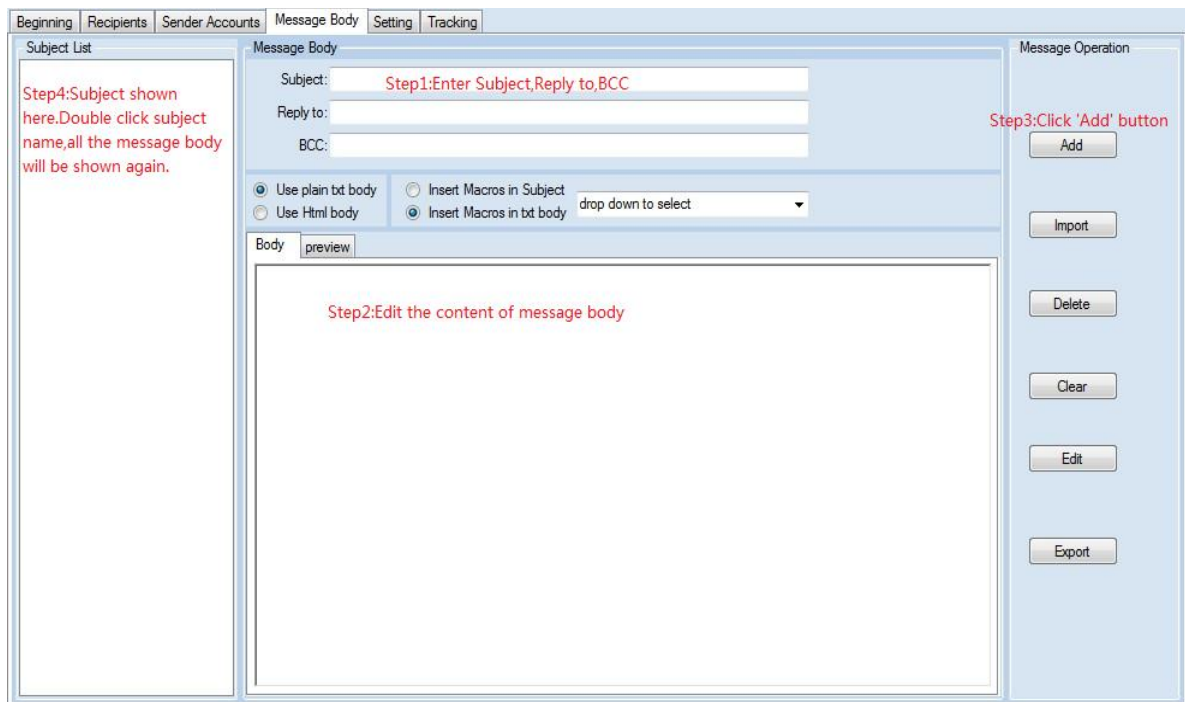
Beginning | Recipients | Sender Accounts | Message Body | Setting | Tracking

Subject List

Step4:Subject shown here.Double click subject name,all the message body will be shown again.

Message Body

Subject: Step1:Enter Subject,Reply to,BCC

Reply to:

BCC:

Use plain txt body
Use Html body

Insert Macros in Subject
Insert Macros in txt body
drop down to select

Body | preview

Step2:Edit the content of message body

Message Operation

Step3:Click 'Add' button

Add

Import

Delete

Clear

Edit

Export